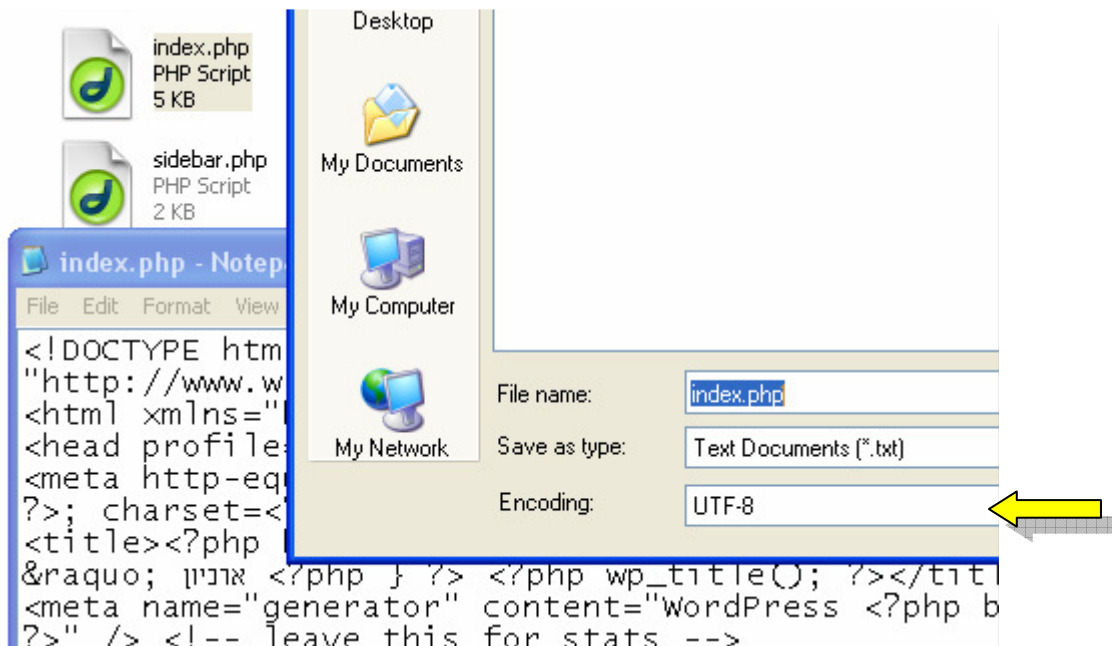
index.php
PHP Script
5 KB

sidebar.php
PHP Script
2 KB

index.php - Notep

File Edit Format View

<!DOCTYPE htm
"http://www.w
<html xmlns="
<head profile
<meta http-eq
?>; charset=<
<title><?php
&raquo; ארגיון <?php } ?> <?php wp_title(); ?></titl
<meta name="generator" content="WordPress <?php b
?>" /> <!-- leave this for stats -->

Desktop

My Documents

My Computer

My Network

File name: index.php

Save as type: Text Documents (*.txt)

Encoding: UTF-8